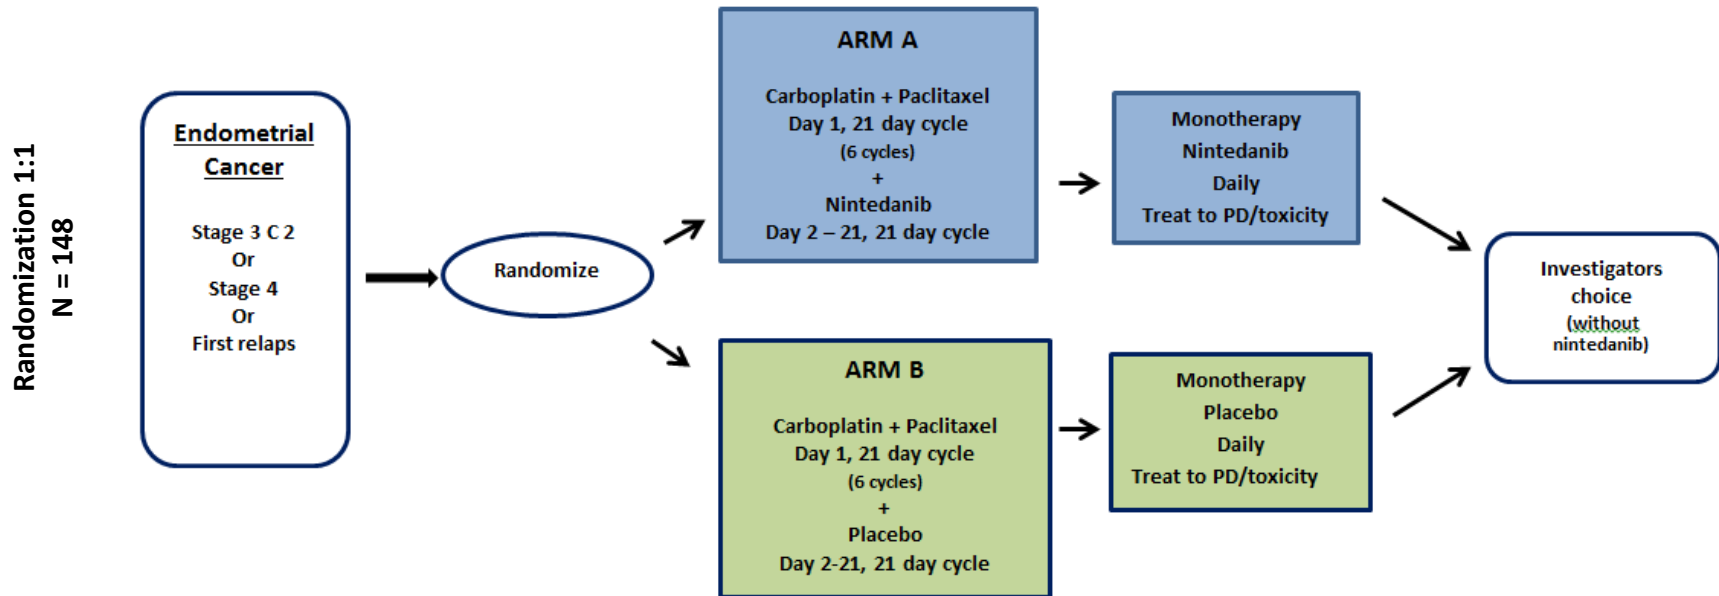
Randomization 1:1
N = 148

Endometrial Cancer

Stage 3 C 2
Or
Stage 4
Or
First relaps

Randomize

ARM A

Carboplatin + Paclitaxel
Day 1, 21 day cycle
(6 cycles)
+
Nintedanib
Day 2 – 21, 21 day cycle

Monotherapy
Nintedanib
Daily
Treat to PD/toxicity

ARM B

Carboplatin + Paclitaxel
Day 1, 21 day cycle
(6 cycles)
+
Placebo
Day 2-21, 21 day cycle

Monotherapy
Placebo
Daily
Treat to PD/toxicity

Investigators choice
(without nintedanib)